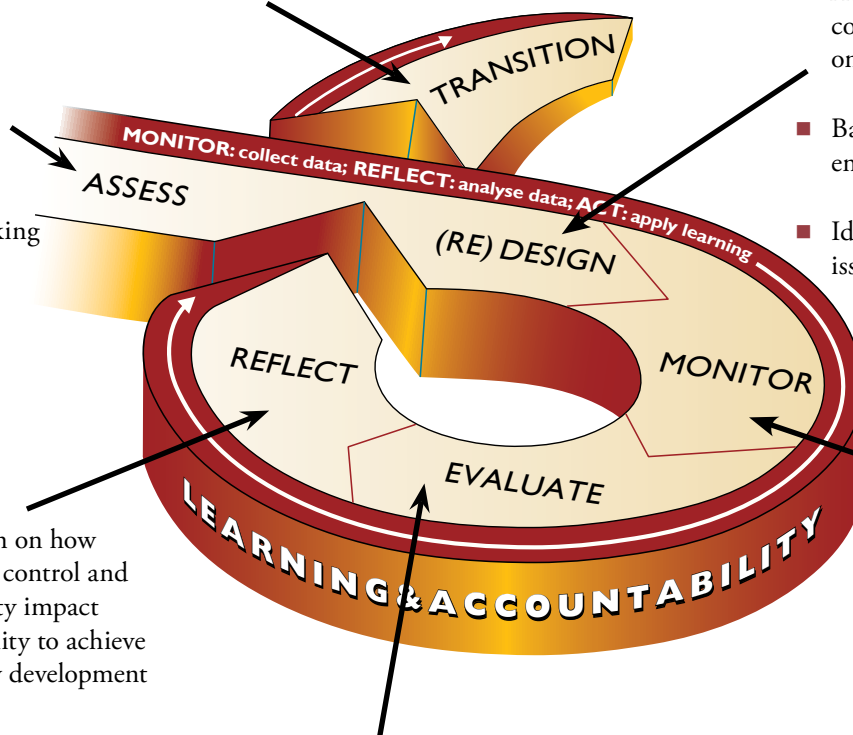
co
or

Ba
en

Id
iss

king

TRANSITION

MONITOR: collect data; REFLECT: analyse data; ACT: apply learning

ASSESS

(RE) DESIGN

REFLECT

MONITOR

EVALUATE

LEARNING&ACCOUNTABILITY

n on how
control and
ty impact
ity to achieve
development